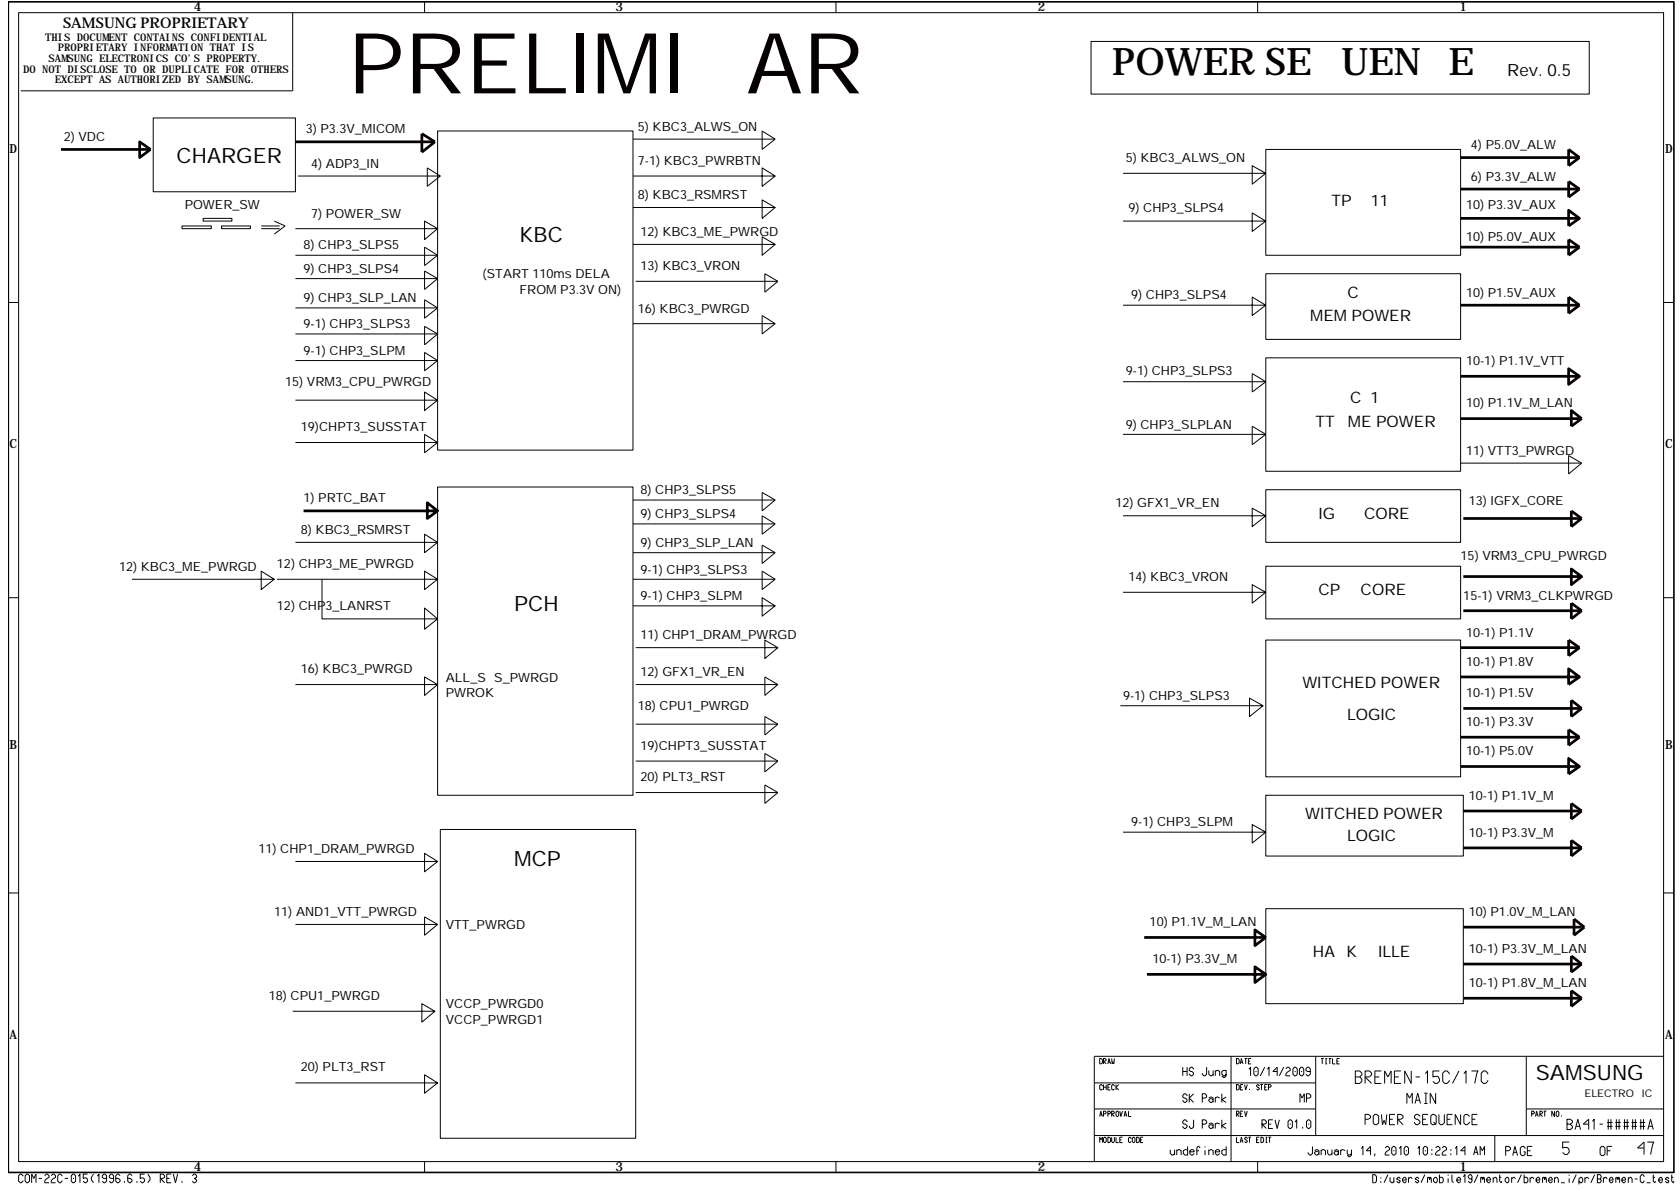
4 3 2 1

SAMSUNG PROPRIETARY
THIS DOCUMENT CONTAINS CONFIDENTIAL PROPRIETARY INFORMATION THAT IS SAMSUNG ELECTRONICS CO'S PROPERTY. DO NOT DISCLOSE TO OR DUPLICATE FOR OTHERS EXCEPT AS AUTHORIZED BY SAMSUNG.

PRELIMI AR

POWER SE UEN E Rev. 0.5

D

2) VDC
CHARGER
3) P3.3V_MICOM
4) ADP3_IN
POWER_SW
7) POWER_SW
8) CHP3_SLPS5
9) CHP3_SLPS4
9) CHP3_SLP_LAN
9-1) CHP3_SLPS3
9-1) CHP3_SLPM
15) VRM3_CPU_PWRGD
19)CHPT3_SUSSTAT

KBC
(START 110ms DELA FROM P3.3V ON)

5) KBC3_ALWS_ON
7-1) KBC3_PWRBTN
8) KBC3_RSMRST
12) KBC3_ME_PWRGD
13) KBC3_VRON
16) KBC3_PWRGD

5) KBC3_ALWS_ON
9) CHP3_SLPS4
TP 11
4) P5.0V_ALW
6) P3.3V_ALW
10) P3.3V_AUX
10) P5.0V_AUX

9) CHP3_SLPS4
C
MEM POWER
10) P1.5V_AUX

9-1) CHP3_SLPS3
9) CHP3_SLPLAN
C 1
TT ME POWER
10-1) P1.1V_VTT
10) P1.1V_M_LAN
11) VTT3_PWRGD

C

1) PRTC_BAT
8) KBC3_RSMRST
12) KBC3_ME_PWRGD
12) CHP3_ME_PWRGD
12) CHP3_LANRST
16) KBC3_PWRGD

PCH
ALL_S S_PWRGD
PWROK

8) CHP3_SLPS5
9) CHP3_SLPS4
9) CHP3_SLP_LAN
9-1) CHP3_SLPS3
9-1) CHP3_SLPM
11) CHP1_DRAM_PWRGD
12) GFX1_VR_EN
18) CPU1_PWRGD
19)CHPT3_SUSSTAT
20) PLT3_RST

12) GFX1_VR_EN
IG CORE
13) IGFX_CORE

14) KBC3_VRON
CP CORE
15) VRM3_CPU_PWRGD
15-1) VRM3_CLKPWRGD

9-1) CHP3_SLPS3
WITCHED POWER
LOGIC
10-1) P1.1V
10-1) P1.8V
10-1) P1.5V
10-1) P3.3V
10-1) P5.0V

B

9-1) CHP3_SLPM
WITCHED POWER
LOGIC
10-1) P1.1V_M
10-1) P3.3V_M

11) CHP1_DRAM_PWRGD
MCP
11) AND1_VTT_PWRGD
VTT_PWRGD
18) CPU1_PWRGD
VCCP_PWRGD0
VCCP_PWRGD1
20) PLT3_RST

10) P1.1V_M_LAN
10-1) P3.3V_M
HA K ILLE
10) P1.0V_M_LAN
10-1) P3.3V_M_LAN
10-1) P1.8V_M_LAN

A

| DRAW HS Jung | DATE 10/14/2009 | TITLE BREMEN-15C/17C MAIN POWER SEQUENCE | SAMSUNG ELECTRO IC |
|---|---|---|---|
| CHECK SK Park | DEV. STEP MP | | |
| APPROVAL SJ Park | REV REV 01.0 | | PART NO. BA41-#####A |
| MODULE CODE undefined | LAST EDIT January 14, 2010 10:22:14 AM | PAGE 5 OF 47 | |

COM-22C-015(1996.6.5) REV. 3
D:/users/mobile19/mentor/bremen_i/pr/Bremen-C_test